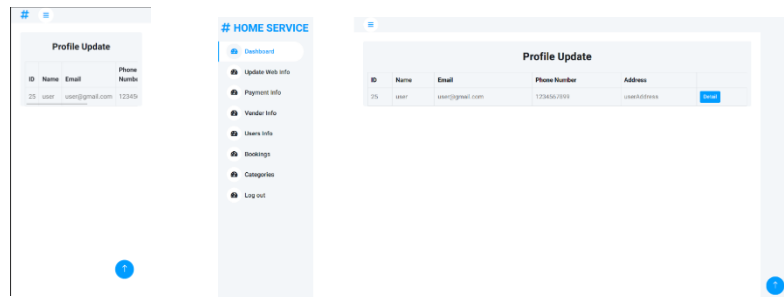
#

Profile Update

| ID | Name | Email | Phone Numbe |
|---|---|---|---|
| 25 | user | user@gmail.com | 123456 |

# HOME SERVICE

Dashboard
Update Web Info
Payment Info
Vendar Info
Users Info
Bookings
Categories
Log out

Profile Update

| ID | Name | Email | Phone Number | Address | |
|---|---|---|---|---|---|
| 25 | user | user@gmail.com | 1234567899 | userAddress | Detail |